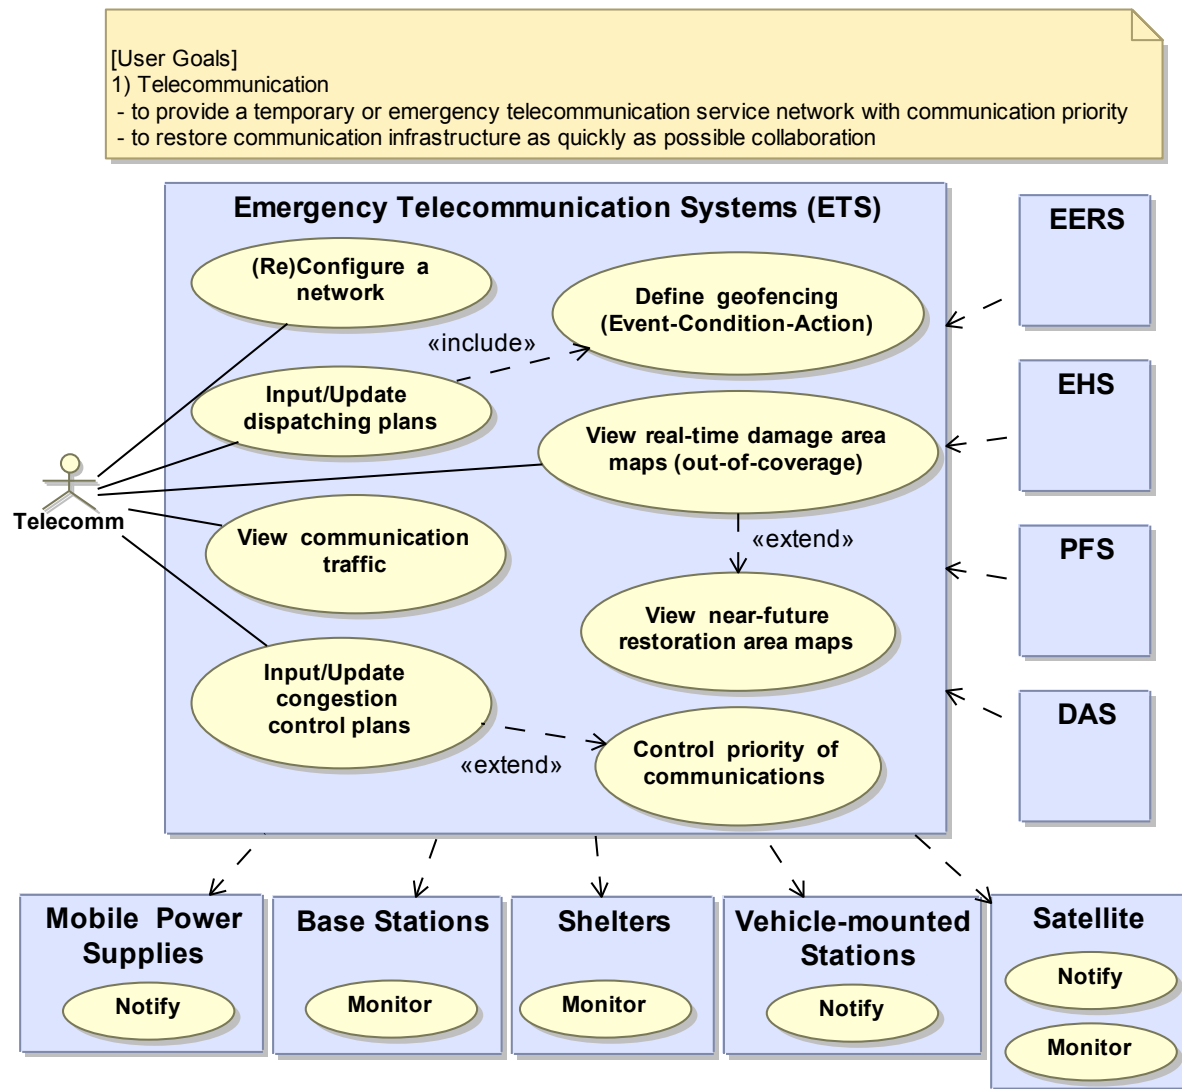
[User Goals]
1) Telecommunication
- to provide a temporary or emergency telecommunication service network with communication priority
- to restore communication infrastructure as quickly as possible collaboration

Emergency Telecommunication Systems (ETS)

(Re)Configure a network

Define geofencing (Event-Condition-Action)

«include»

Input/Update dispatching plans

View real-time damage area maps (out-of-coverage)

Telecomm

View communication traffic

«extend»

View near-future restoration area maps

Input/Update congestion control plans

Control priority of communications

«extend»

EERS

EHS

PFS

DAS

Mobile Power Supplies

Notify

Base Stations

Monitor

Shelters

Monitor

Vehicle-mounted Stations

Notify

Satellite

Notify

Monitor